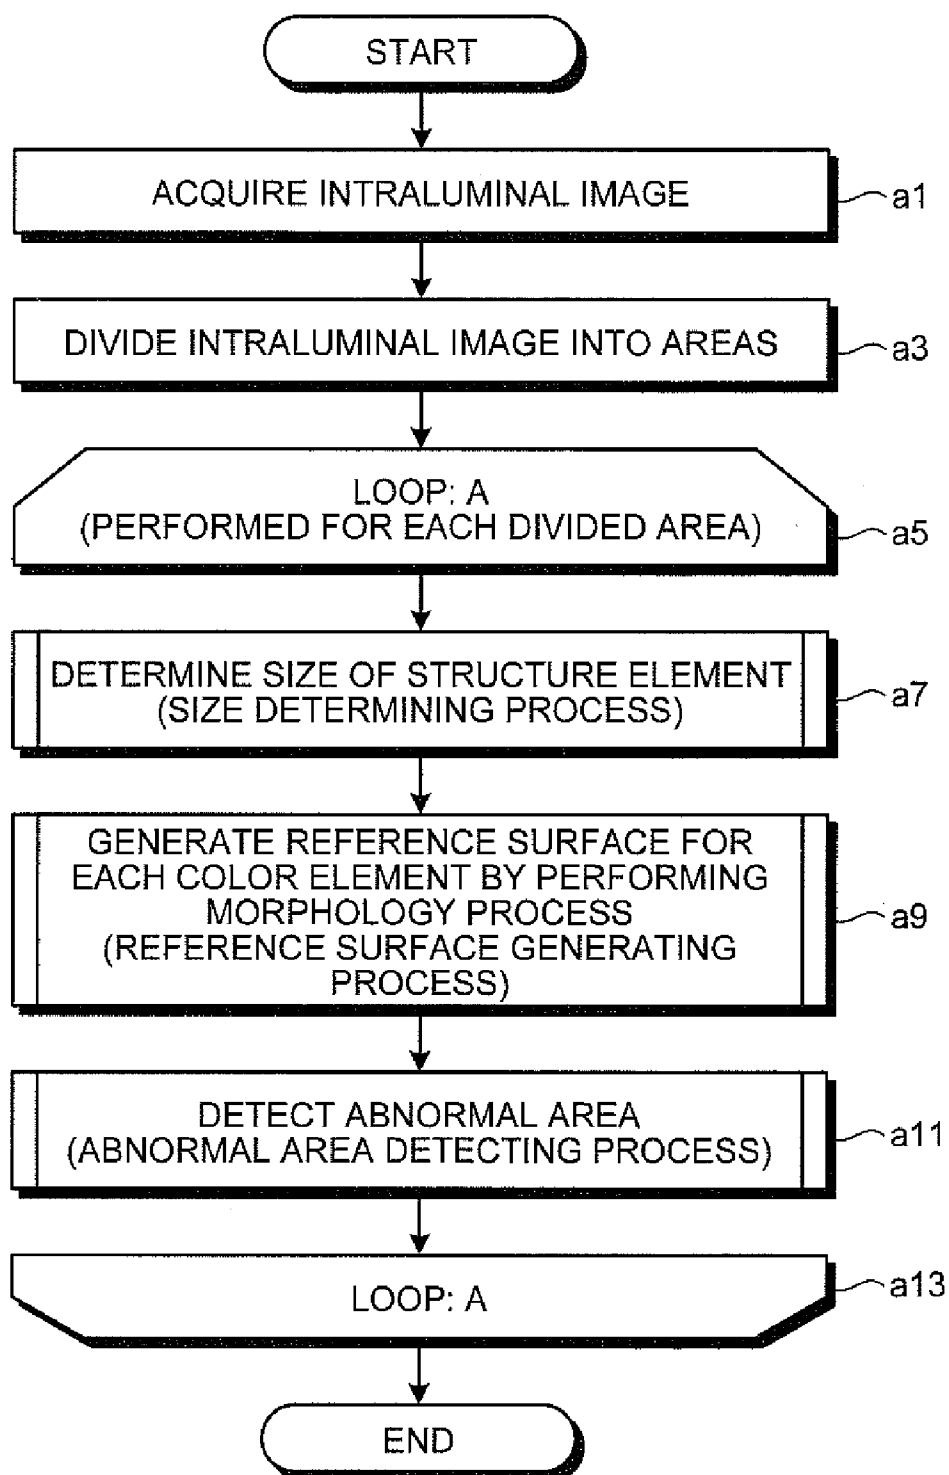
START

ACQUIRE INTRALUMINAL IMAGE

a1

DIVIDE INTRALUMINAL IMAGE INTO AREAS

a3

LOOP: A
(PERFORMED FOR EACH DIVIDED AREA)

a5

DETERMINE SIZE OF STRUCTURE ELEMENT
(SIZE DETERMINING PROCESS)

a7

GENERATE REFERENCE SURFACE FOR EACH COLOR ELEMENT BY PERFORMING MORPHOLOGY PROCESS
(REFERENCE SURFACE GENERATING PROCESS)

a9

DETECT ABNORMAL AREA
(ABNORMAL AREA DETECTING PROCESS)

a11

LOOP: A

a13

END